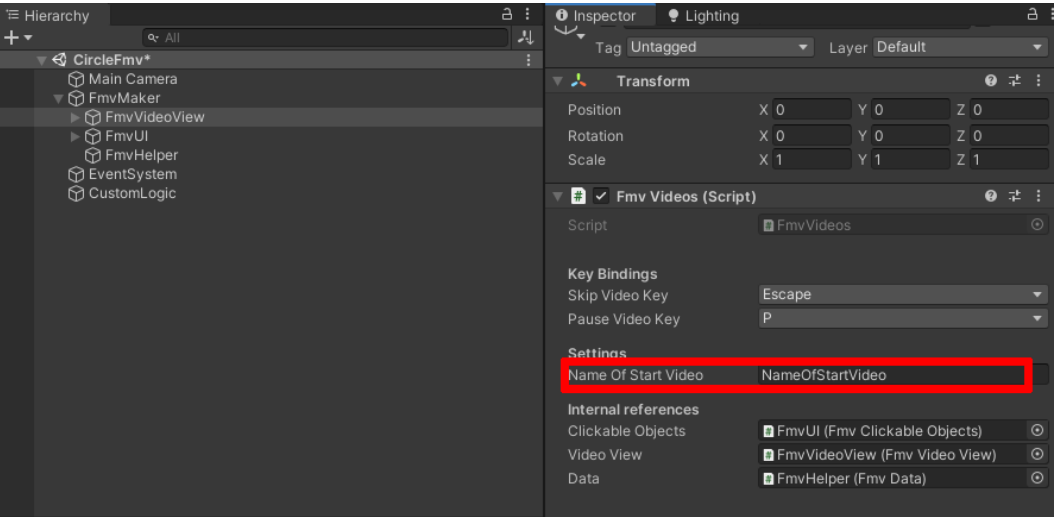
Hierarchy

All

CircleFmv*
Main Camera
FmvMaker
FmvVideoView
FmvUI
FmvHelper
EventSystem
CustomLogic

Inspector
Lighting

Tag Untagged
Layer Default

Transform

| | | | |
|---|---|---|---|
| Position | X 0 | Y 0 | Z 0 |
| Rotation | X 0 | Y 0 | Z 0 |
| Scale | X 1 | Y 1 | Z 1 |

Fmv Videos (Script)

Script FmvVideos

Key Bindings
Skip Video Key Escape
Pause Video Key P

Settings
Name Of Start Video NameOfStartVideo

Internal references
Clickable Objects FmvUI (Fmv Clickable Objects)
Video View FmvVideoView (Fmv Video View)
Data FmvHelper (Fmv Data)